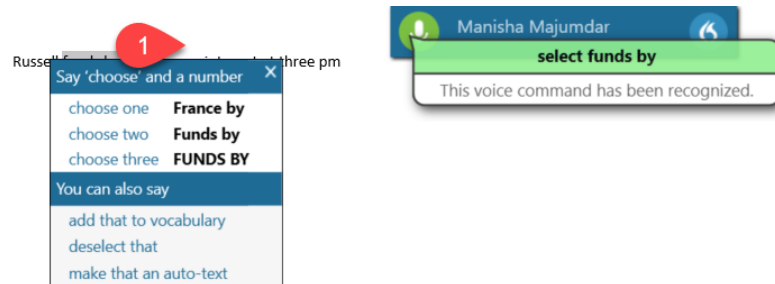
Russell f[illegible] three pm

1

Say 'choose' and a number ×

choose one France by
choose two Funds by
choose three FUNDS BY

You can also say

add that to vocabulary
deselect that
make that an auto-text

Manisha Majumdar

select funds by

This voice command has been recognized.